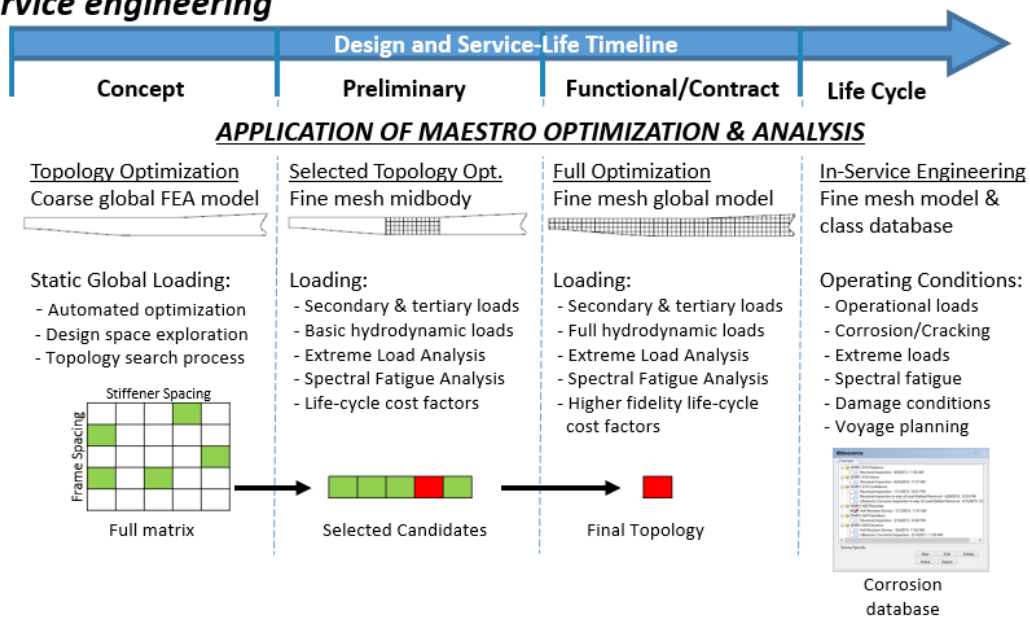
rvice engineering

Design and Service-Life Timeline

Concept

Preliminary

Functional/Contract

Life Cycle

APPLICATION OF MAESTRO OPTIMIZATION & ANALYSIS

Topology Optimization
Coarse global FEA model

Static Global Loading:
- Automated optimization
- Design space exploration
- Topology search process

Stiffener Spacing
Frame Spacing
Full matrix

Selected Topology Opt.
Fine mesh midbody

Loading:
- Secondary & tertiary loads
- Basic hydrodynamic loads
- Extreme Load Analysis
- Spectral Fatigue Analysis
- Life-cycle cost factors

Selected Candidates

Full Optimization
Fine mesh global model

Loading:
- Secondary & tertiary loads
- Full hydrodynamic loads
- Extreme Load Analysis
- Spectral Fatigue Analysis
- Higher fidelity life-cycle cost factors

Final Topology

In-Service Engineering
Fine mesh model & class database

Operating Conditions:
- Operational loads
- Corrosion/Cracking
- Extreme loads
- Spectral fatigue
- Damage conditions
- Voyage planning

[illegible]

Corrosion database